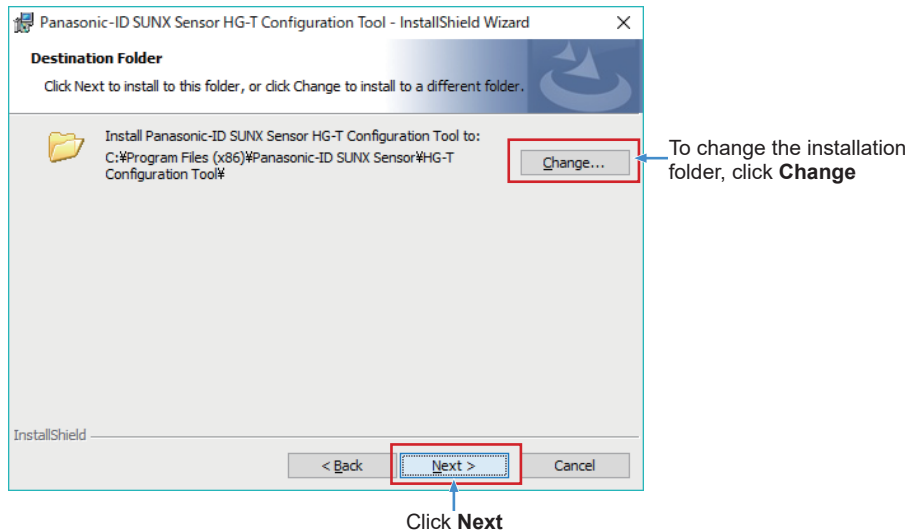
Panasonic-ID SUNX Sensor HG-T Configuration Tool - InstallShield Wizard

Destination Folder

Click Next to install to this folder, or click Change to install to a different folder.

Install Panasonic-ID SUNX Sensor HG-T Configuration Tool to:
C:¥Program Files (x86)¥Panasonic-ID SUNX Sensor¥HG-T Configuration Tool¥

Change...

To change the installation folder, click **Change**

InstallShield

< Back

Next >

Cancel

Click **Next**